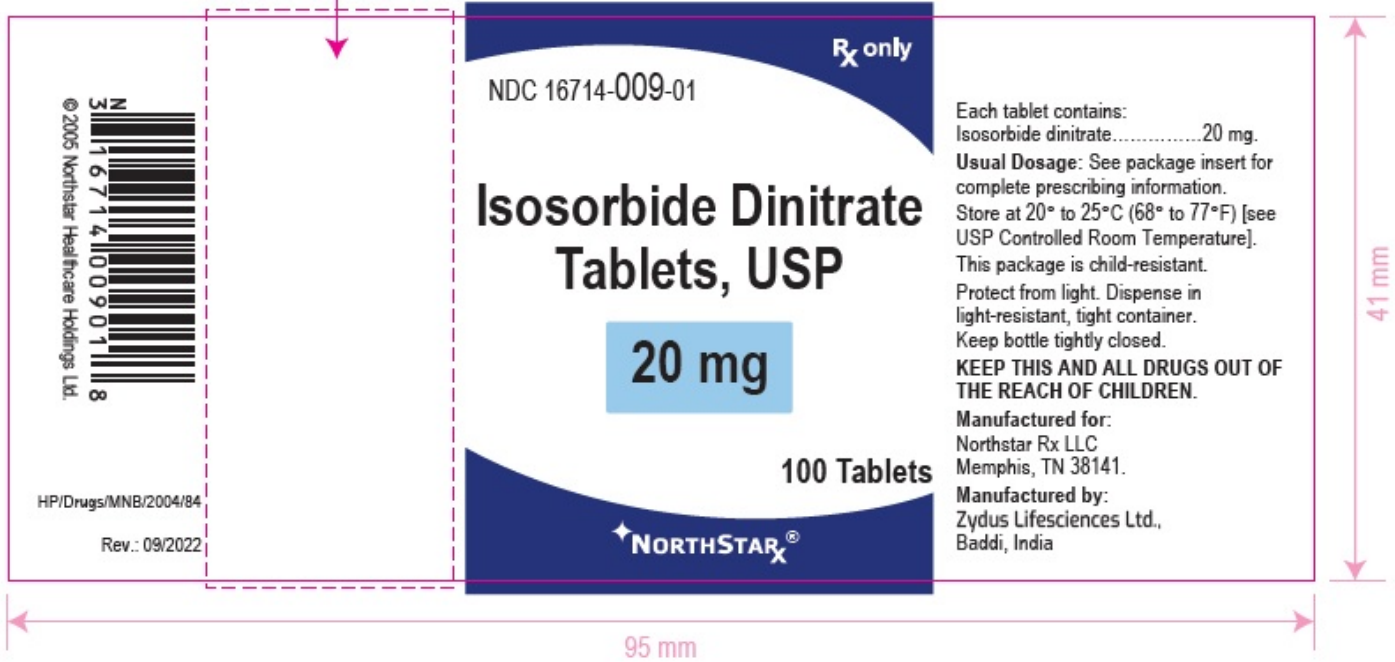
N
3 16714 00901 8

© 2005 Northstar Healthcare Holdings Ltd.

HP/Drugs/MNB/2004/84

Rev.: 09/2022

Rx only

NDC 16714-009-01

Isosorbide Dinitrate Tablets, USP

20 mg

100 Tablets

NORTHSTARx®

Each tablet contains:
Isosorbide dinitrate...............20 mg.

Usual Dosage: See package insert for complete prescribing information.

Store at 20° to 25°C (68° to 77°F) [see USP Controlled Room Temperature].

This package is child-resistant.

Protect from light. Dispense in light-resistant, tight container.
Keep bottle tightly closed.

KEEP THIS AND ALL DRUGS OUT OF THE REACH OF CHILDREN.

Manufactured for:
Northstar Rx LLC
Memphis, TN 38141.

Manufactured by:
Zydus Lifesciences Ltd.,
Baddi, India

41 mm

95 mm